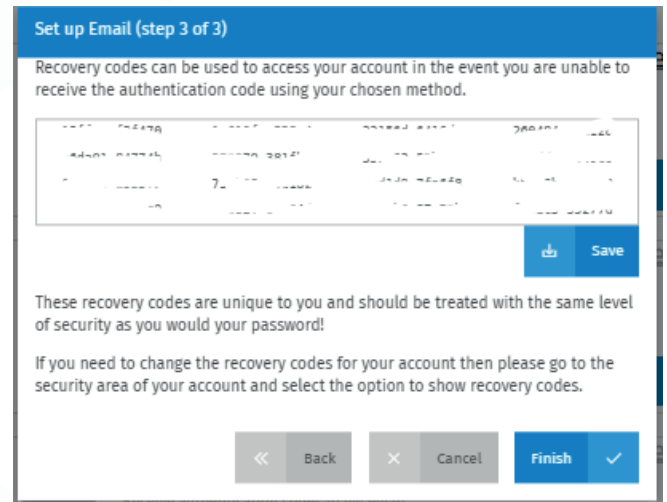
Set up Email (step 3 of 3)

Recovery codes can be used to access your account in the event you are unable to receive the authentication code using your chosen method.

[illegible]

Save

These recovery codes are unique to you and should be treated with the same level of security as you would your password!

If you need to change the recovery codes for your account then please go to the security area of your account and select the option to show recovery codes.

Back

Cancel

Finish